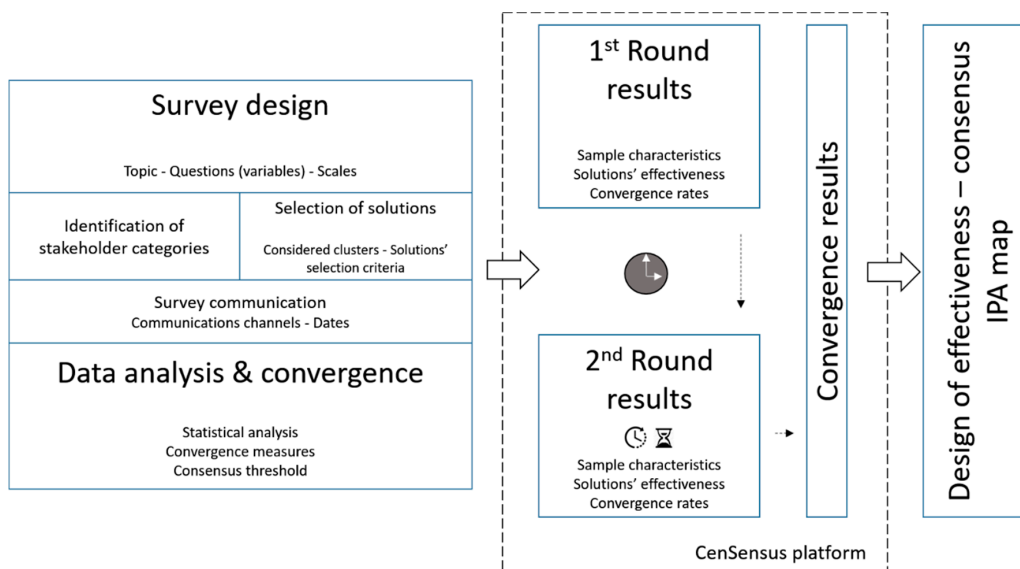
Survey design

Topic - Questions (variables) - Scales

Identification of stakeholder categories

Selection of solutions

Considered clusters - Solutions' selection criteria

Survey communication
Communications channels - Dates

Data analysis & convergence

Statistical analysis
Convergence measures
Consensus threshold

1$^{st}$ Round results

Sample characteristics
Solutions' effectiveness
Convergence rates

2$^{nd}$ Round results

Sample characteristics
Solutions' effectiveness
Convergence rates

Convergence results

CenSensus platform

Design of effectiveness – consensus IPA map